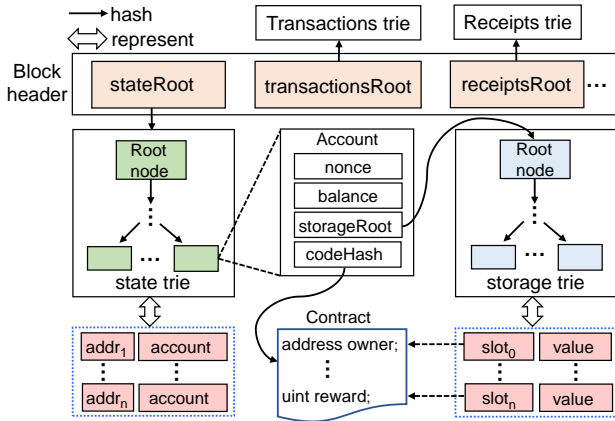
hash
represent

Transactions trie

Receipts trie

Block header

stateRoot

transactionsRoot

receiptsRoot

...

Root node

...

state trie

Account

nonce

balance

storageRoot

codeHash

Root node

...

storage trie

$addr_1$

account

$addr_n$

account

Contract

address owner;

uint reward;

$slot_0$

value

$slot_n$

value